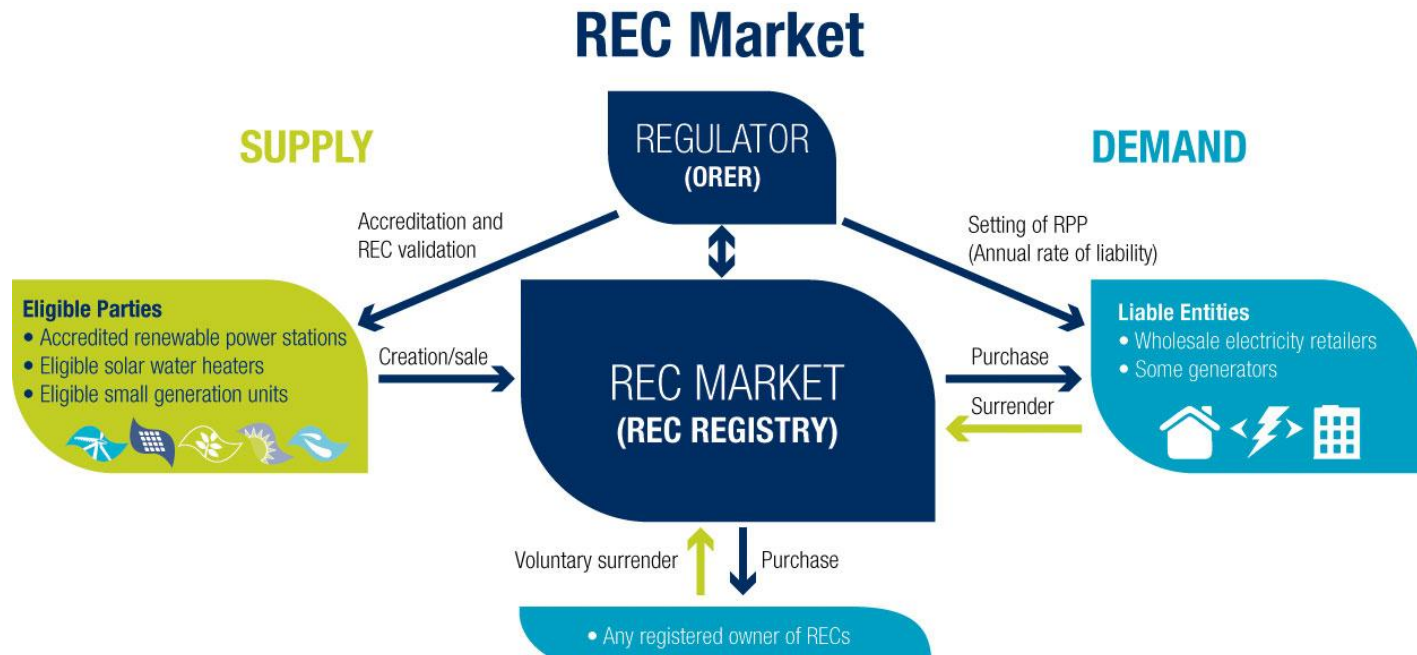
REC Market

SUPPLY

REGULATOR
(ORER)

DEMAND

Accreditation and REC validation

Setting of RPP
(Annual rate of liability)

Eligible Parties
• Accredited renewable power stations
• Eligible solar water heaters
• Eligible small generation units

Creation/sale

REC MARKET
(REC REGISTRY)

Purchase

Surrender

Liable Entities
• Wholesale electricity retailers
• Some generators

Voluntary surrender

Purchase

• Any registered owner of RECs